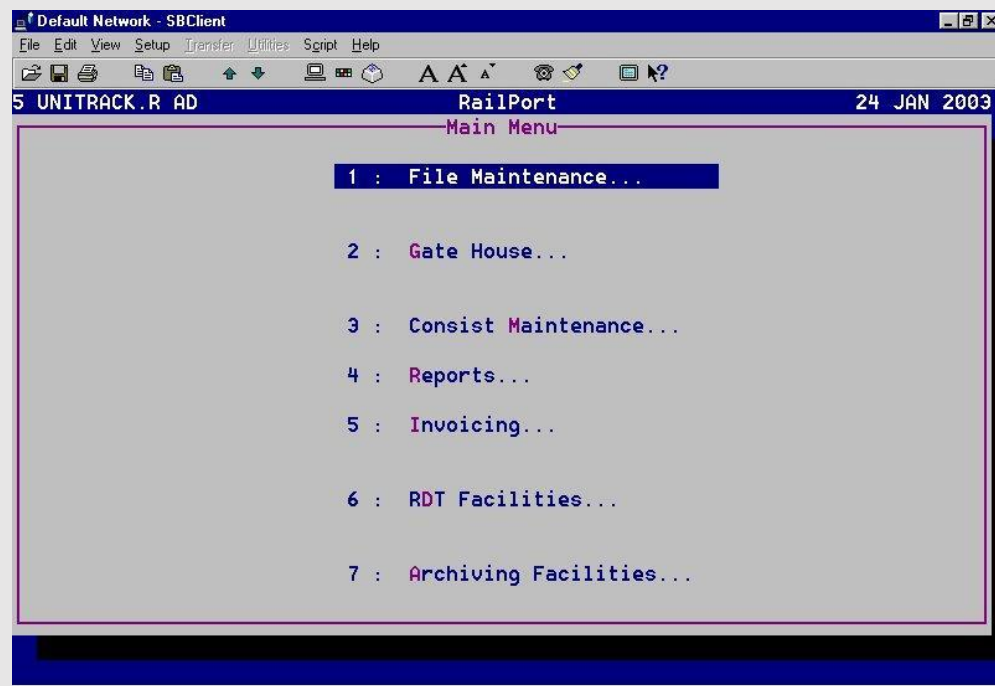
Default Network - SBClient

File Edit View Setup Transfer Utilities Script Help

5 UNITRACK.R AD RailPort 24 JAN 2003

Main Menu

1 : File Maintenance...

2 : Gate House...

3 : Consist Maintenance...

4 : Reports...

5 : Invoicing...

6 : RDT Facilities...

7 : Archiving Facilities...